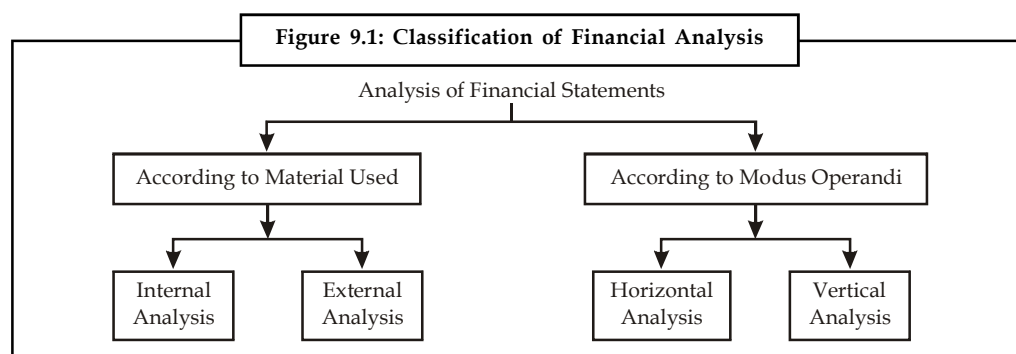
Figure 9.1: Classification of Financial Analysis

Analysis of Financial Statements

According to Material Used

According to Modus Operandi

Internal Analysis

External Analysis

Horizontal Analysis

Vertical Analysis